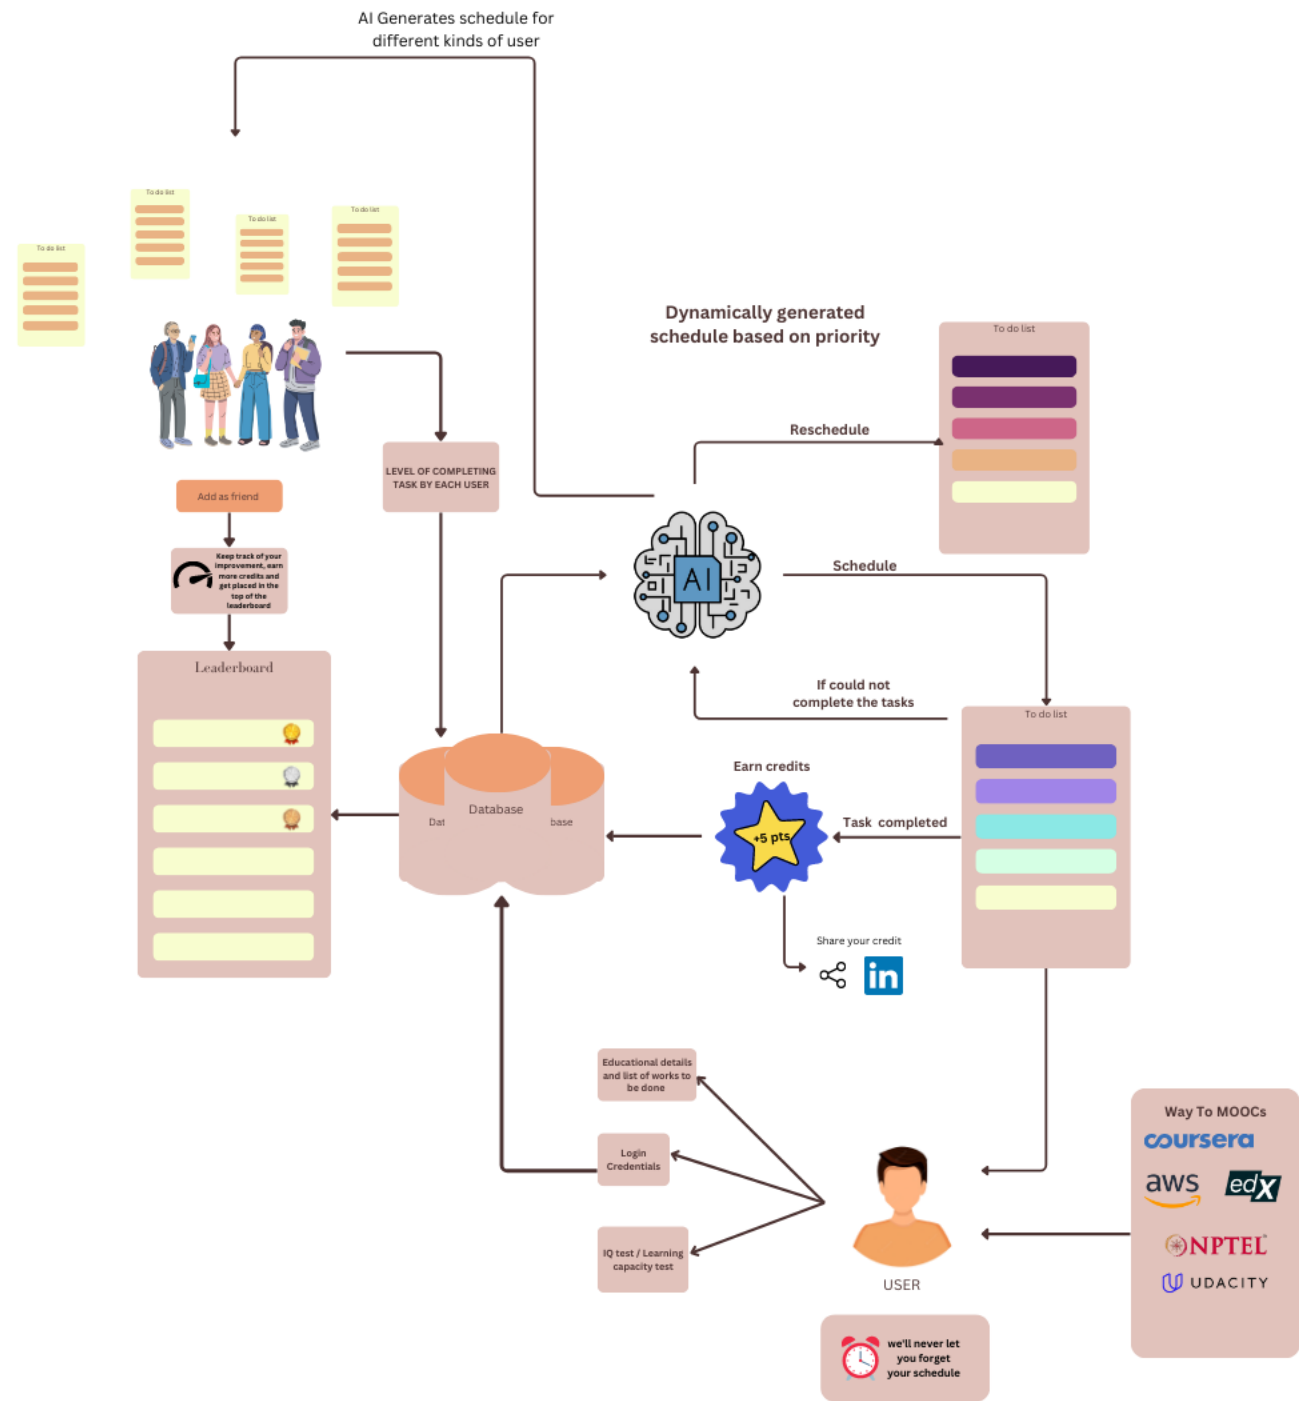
AI Generates schedule for different kinds of user

To do list

To do list

To do list

To do list

Dynamically generated schedule based on priority

To do list

Reschedule

LEVEL OF COMPLETING TASK BY EACH USER

Add as friend

Keep track of your improvement, earn more credits and get placed in the top of the leaderboard

AI

Schedule

Leaderboard

If could not complete the tasks

To do list

Earn credits

Database

Dat

base

+5 pts

Task completed

Share your credit

in

Educational details and list of works to be done

Login Credentials

IQ test / Learning capacity test

Way To MOOCs

coursera

aws

edX

NPTEL

UDACITY

USER

we'll never let you forget your schedule